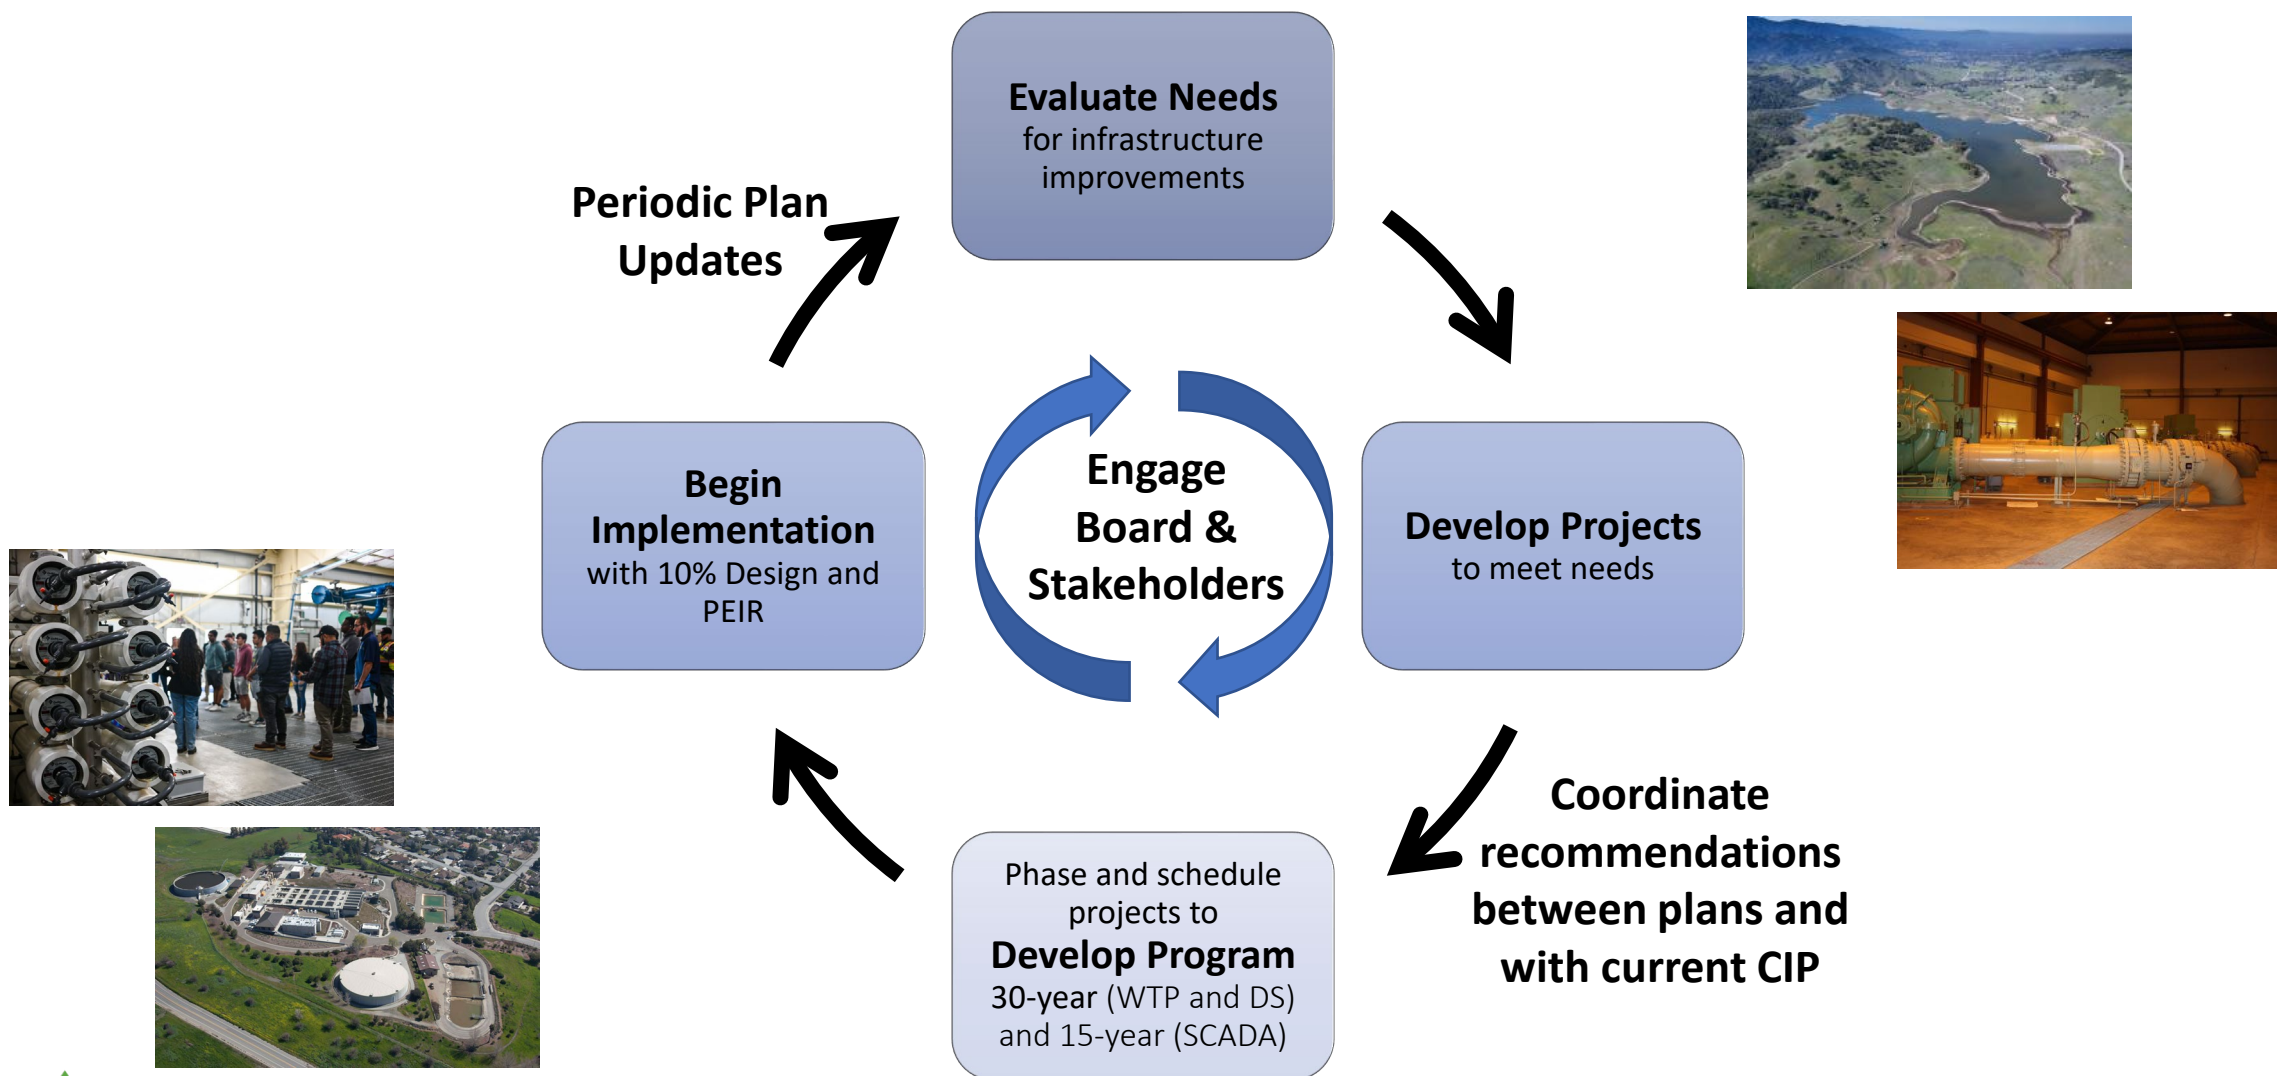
Evaluate Needs
for infrastructure improvements

Develop Projects
to meet needs

Coordinate recommendations between plans and with current CIP

Phase and schedule projects to
Develop Program
30-year (WTP and DS) and 15-year (SCADA)

Begin Implementation
with 10% Design and PEIR

Periodic Plan Updates

Engage Board & Stakeholders